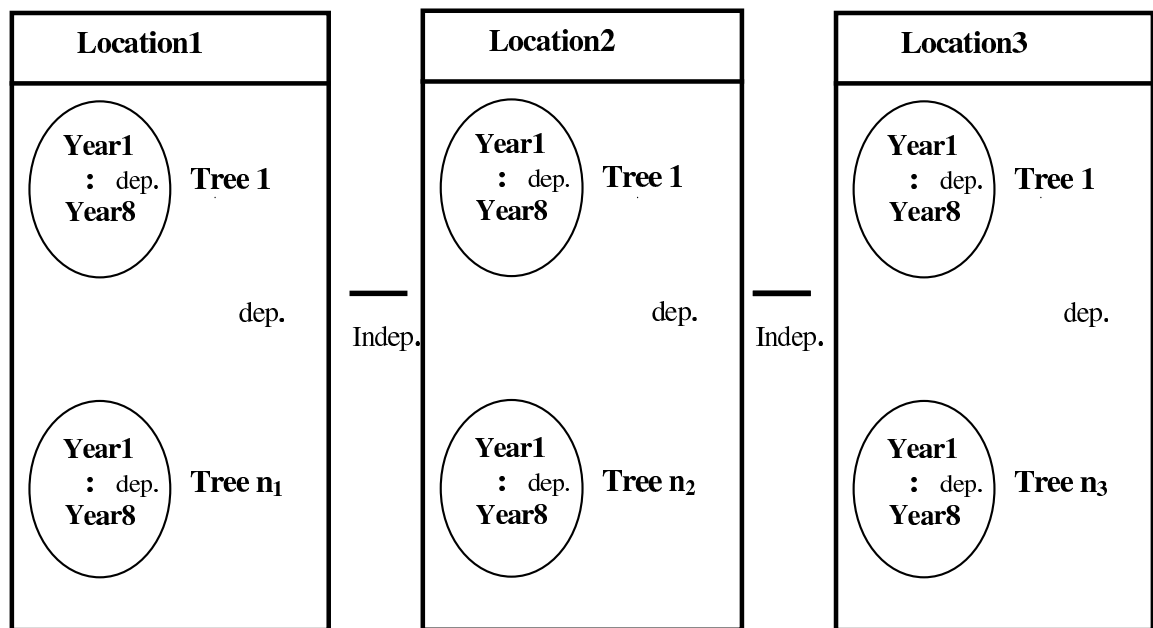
Location1

Year1
: dep.
Year8

Tree 1

dep.

Year1
: dep.
Year8

Tree $n_1$

Indep.

Location2

Year1
: dep.
Year8

Tree 1

dep.

Year1
: dep.
Year8

Tree $n_2$

Indep.

Location3

Year1
: dep.
Year8

Tree 1

dep.

Year1
: dep.
Year8

Tree $n_3$